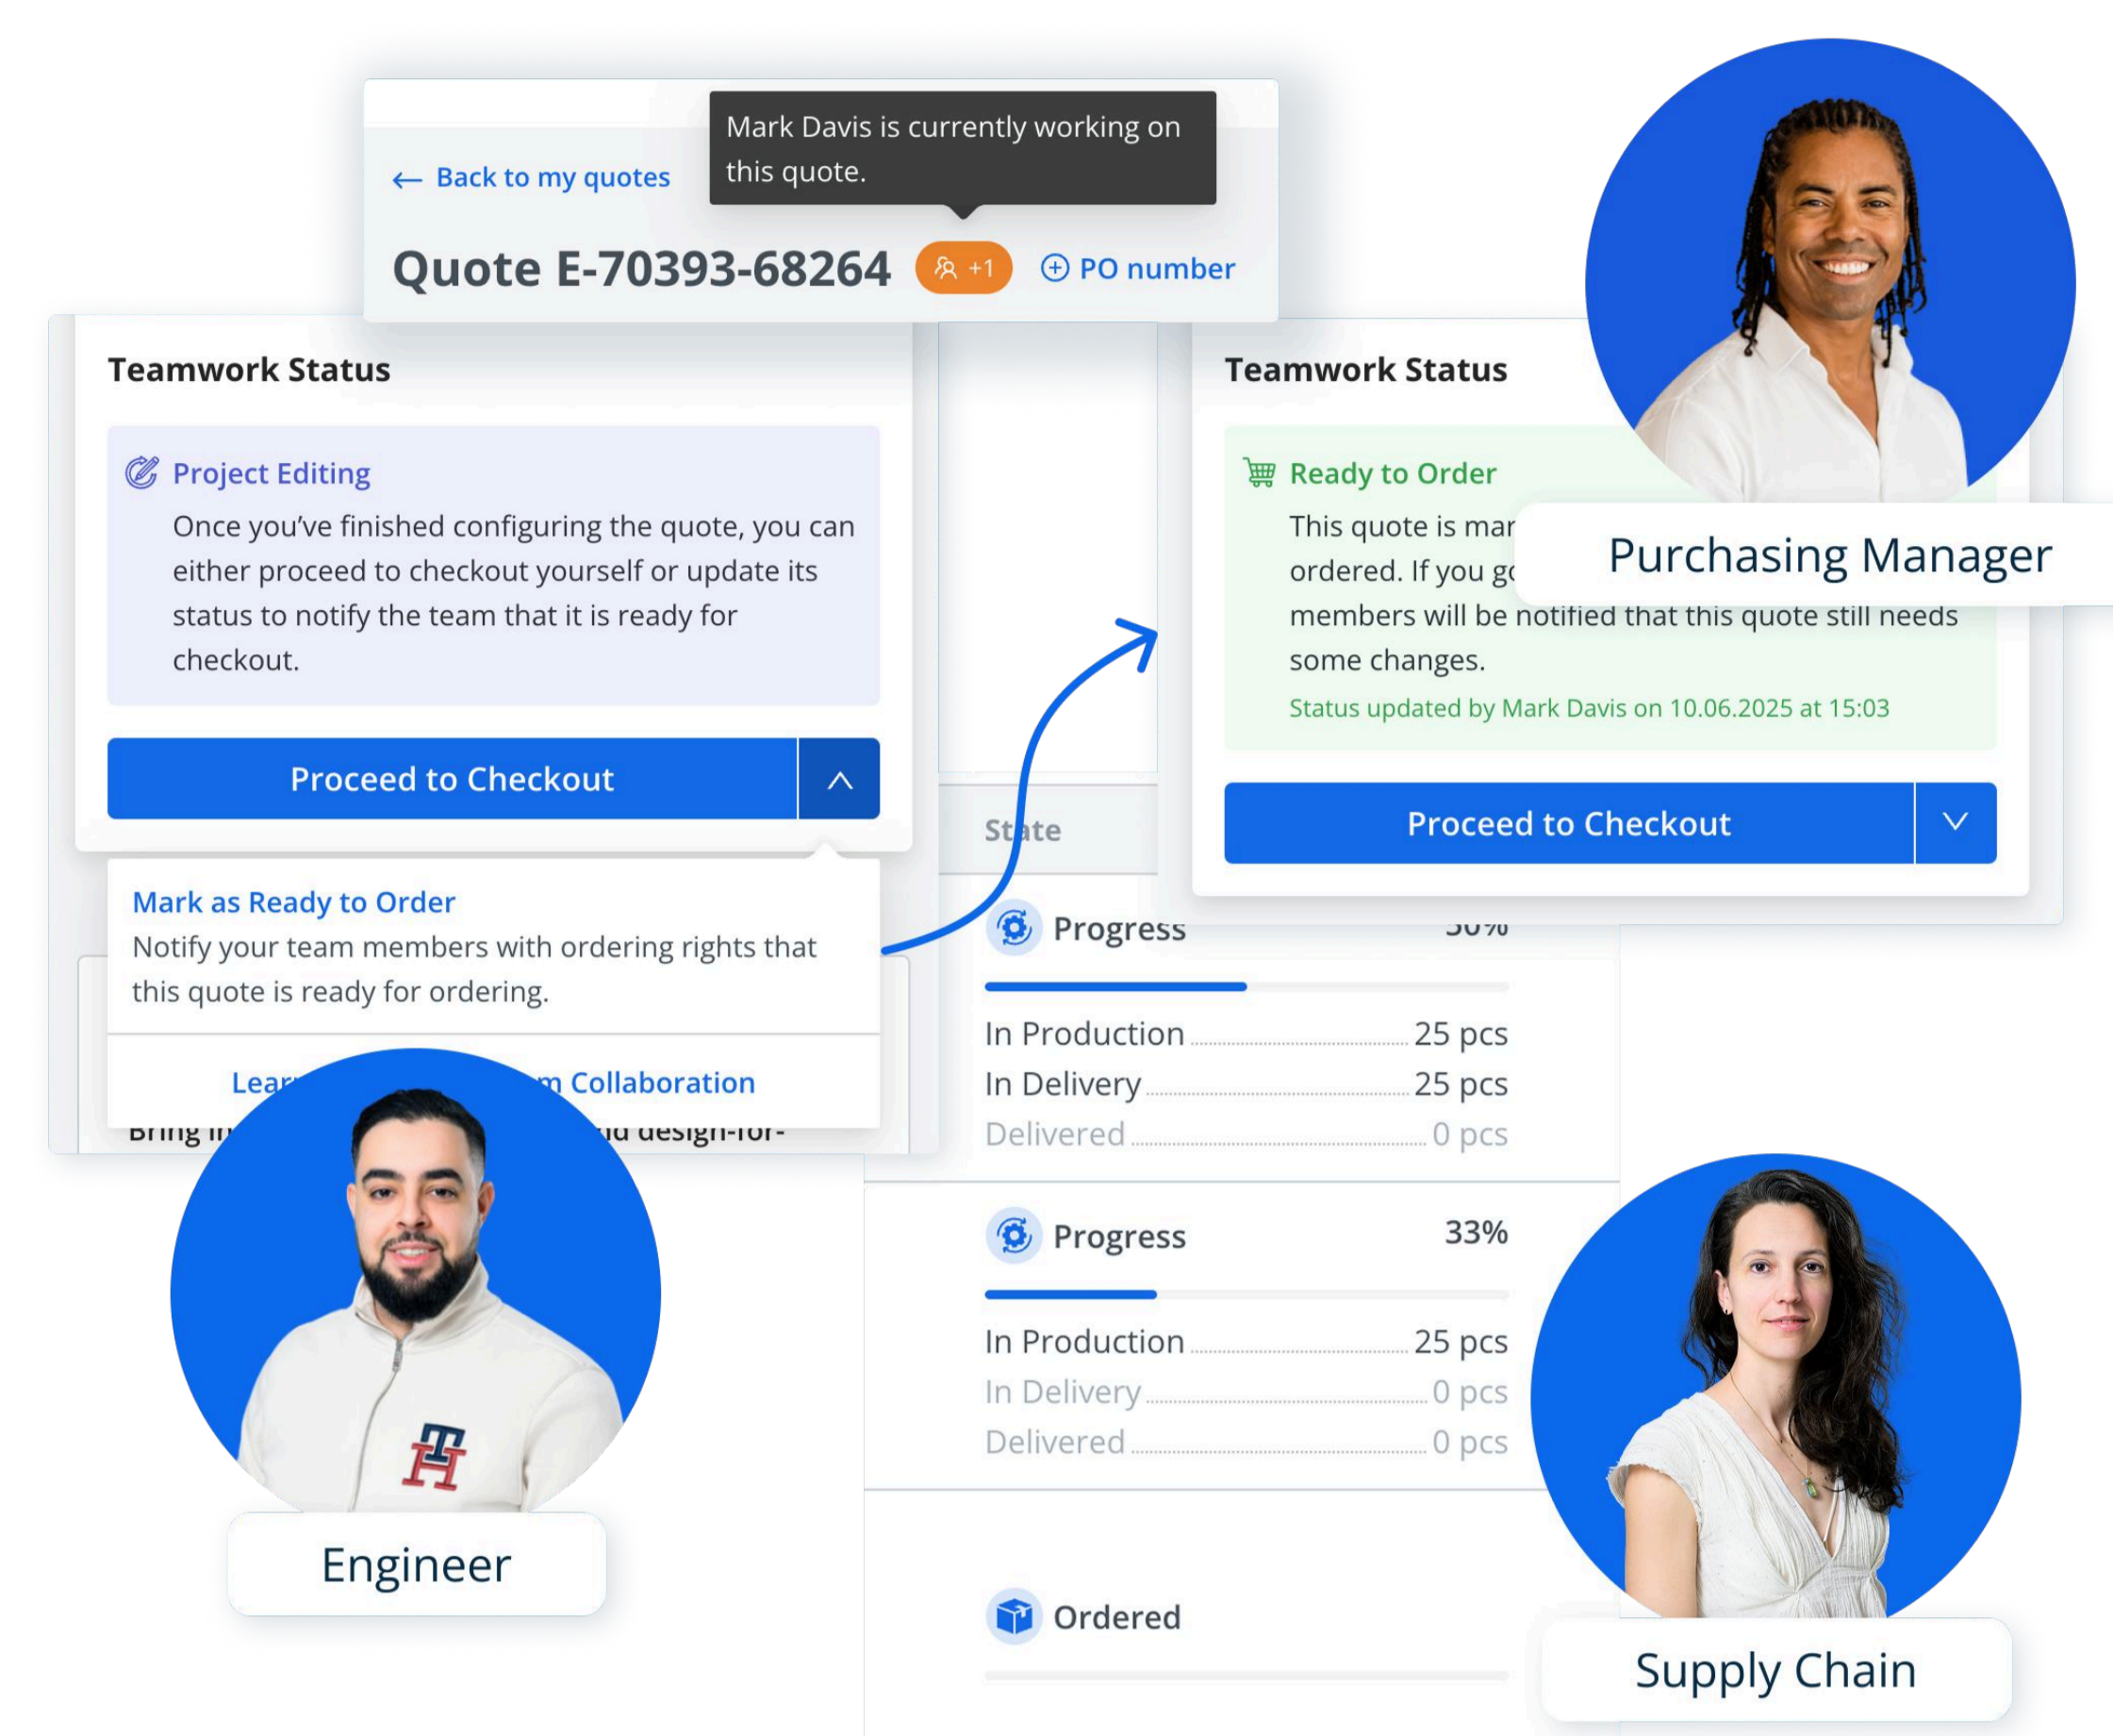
← Back to my quotes

Mark Davis is currently working on this quote.

Quote E-70393-68264 +1 PO number

Teamwork Status

Project Editing
Once you've finished configuring the quote, you can either proceed to checkout yourself or update its status to notify the team that it is ready for checkout.

Proceed to Checkout

Mark as Ready to Order
Notify your team members with ordering rights that this quote is ready for ordering.

Lear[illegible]m Collaboration

Bring in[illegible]d design-for-

Engineer

Teamwork Status

Ready to Order
This quote is mar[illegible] ordered. If you g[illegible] members will be notified that this quote still needs some changes.
Status updated by Mark Davis on 10.06.2025 at 15:03

Purchasing Manager

Proceed to Checkout

State

Progress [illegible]

In Production 25 pcs
In Delivery 25 pcs
Delivered 0 pcs

Progress 33%

In Production 25 pcs
In Delivery 0 pcs
Delivered 0 pcs

Ordered

Supply Chain